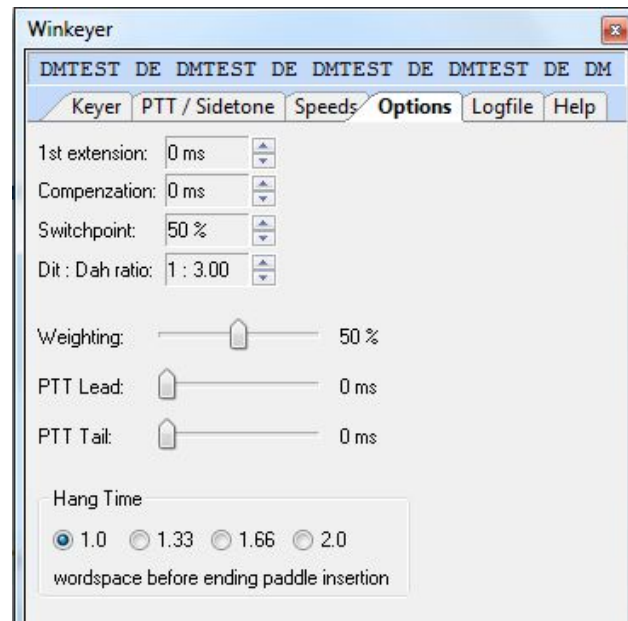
Winkeyer

DMTEST DE DMTEST DE DMTEST DE DMTEST DE DM

Keyer | PTT / Sidetone | Speeds | Options | Logfile | Help

1st extension: 0 ms

Compenzation: 0 ms

Switchpoint: 50 %

Dit : Dah ratio: 1 : 3.00

Weighting: 50 %

PTT Lead: 0 ms

PTT Tail: 0 ms

Hang Time

1.0 1.33 1.66 2.0

wordspace before ending paddle insertion